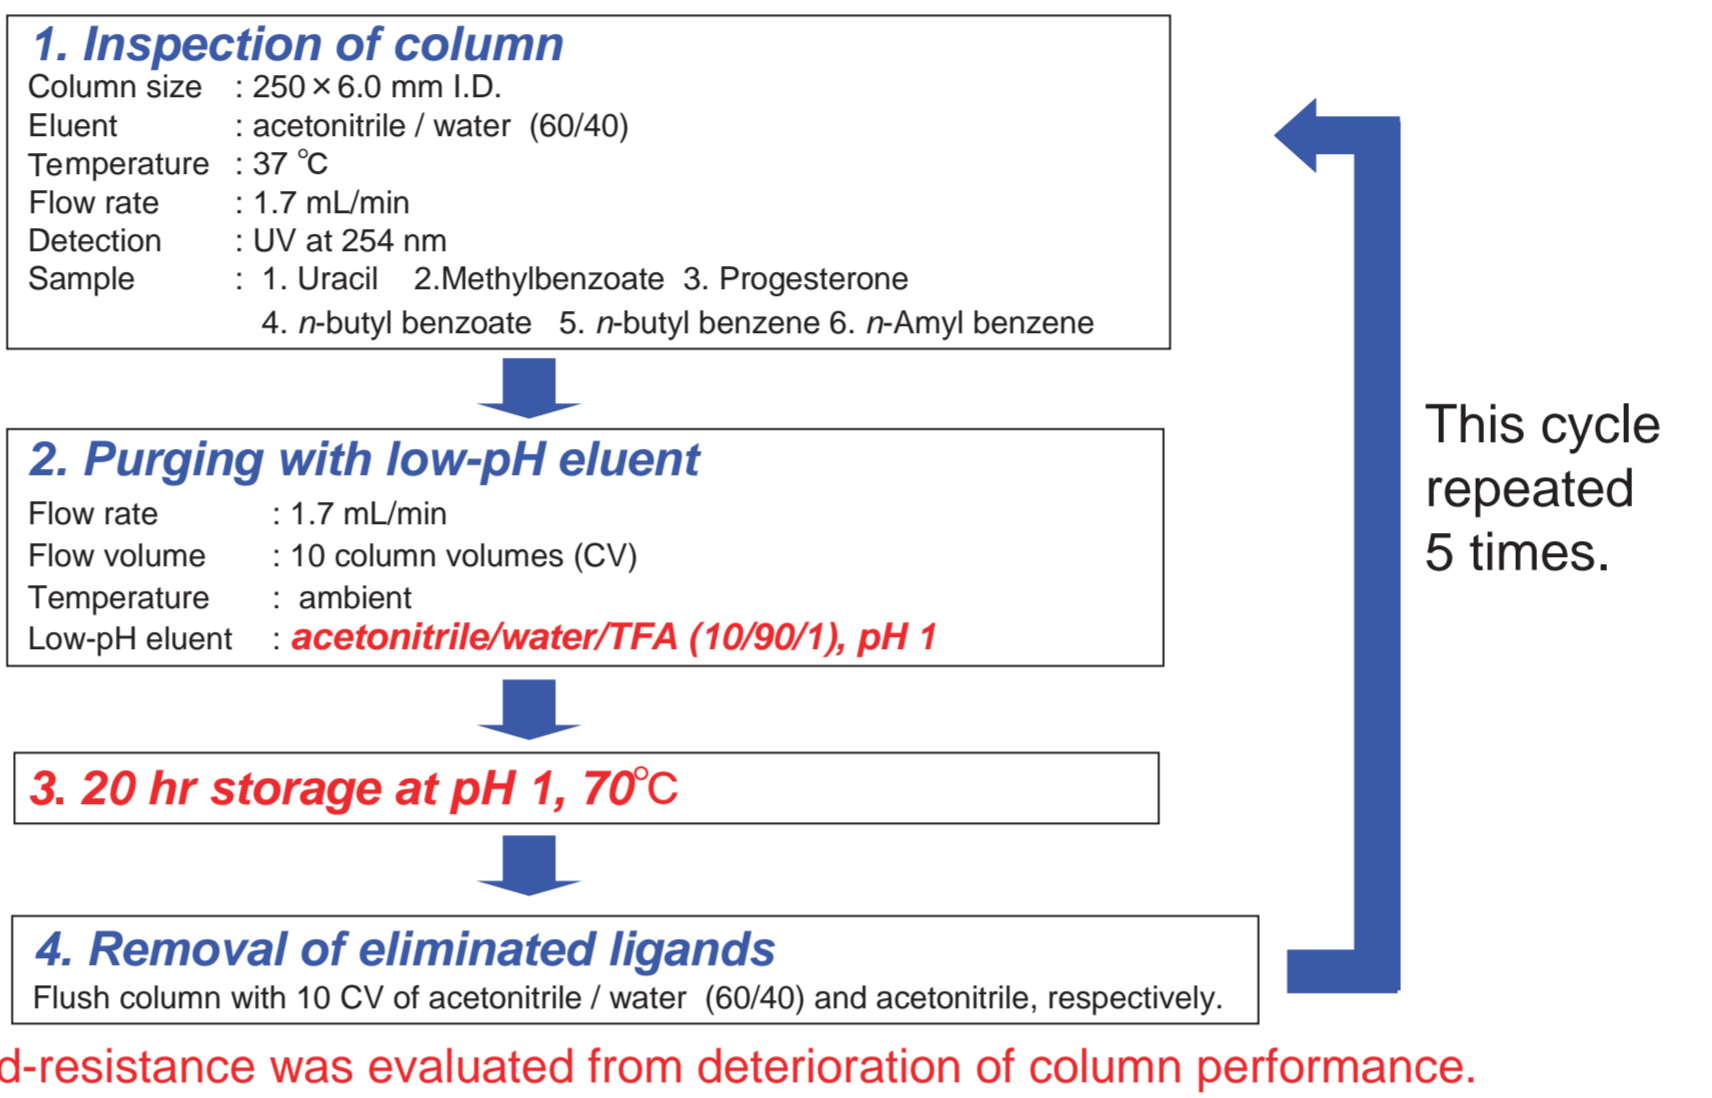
1. Inspection of column
Column size : 250 × 6.0 mm I.D.
Eluent : acetonitrile / water (60/40)
Temperature : 37 ℃
Flow rate : 1.7 mL/min
Detection : UV at 254 nm
Sample : 1. Uracil 2.Methylbenzoate 3. Progesterone
4. *n*-butyl benzoate 5. *n*-butyl benzene 6. *n*-Amyl benzene

2. Purging with low-pH eluent
Flow rate : 1.7 mL/min
Flow volume : 10 column volumes (CV)
Temperature : ambient
Low-pH eluent : acetonitrile/water/TFA (10/90/1), pH 1

3. 20 hr storage at pH 1, 70℃

4. Removal of eliminated ligands
Flush column with 10 CV of acetonitrile / water (60/40) and acetonitrile, respectively.

This cycle repeated 5 times.

d-resistance was evaluated from deterioration of column performance.